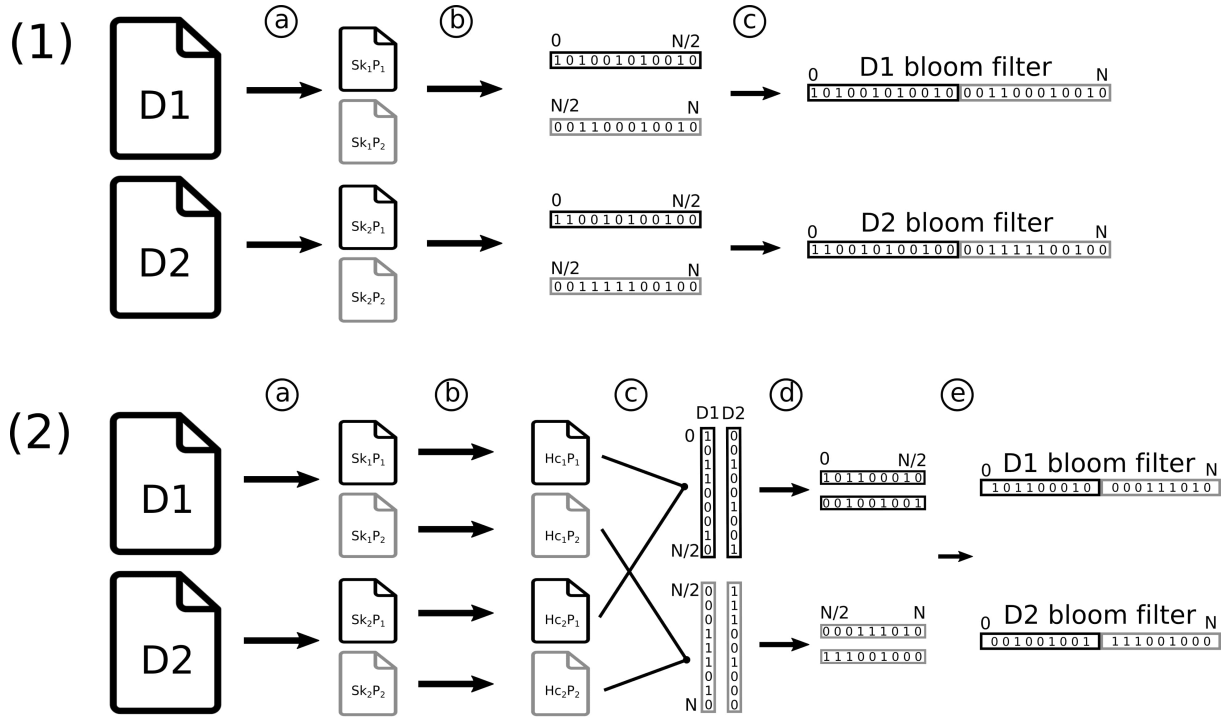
(1)

a b c

D1

$Sk_1P_1$

$Sk_1P_2$

0 N/2
101001010010

N/2 N
001100010010

0 D1 bloom filter N
101001010010 001100010010

D2

$Sk_2P_1$

$Sk_2P_2$

0 N/2
110010100100

N/2 N
001111100100

0 D2 bloom filter N
110010100100 001111100100

(2)

a b c d e

D1

$Sk_1P_1$

$Sk_1P_2$

$Hc_1P_1$

$Hc_1P_2$

D1 D2
0
1011000010 0010010011
N/2

0 N/2
101100010
001001001

0 D1 bloom filter N
101100010 000111010

D2

$Sk_2P_1$

$Sk_2P_2$

$Hc_2P_1$

$Hc_2P_2$

N/2
0001111010 1110010000
N

N/2 N
000111010
111001000

0 D2 bloom filter N
001001001 111001000